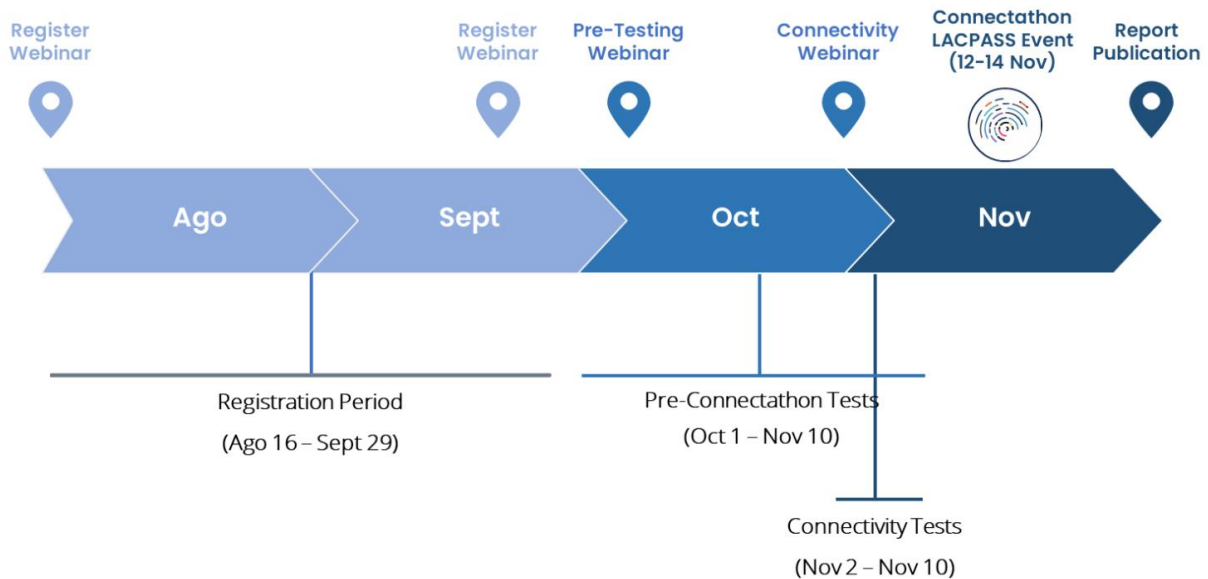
Register Webinar

Register Webinar

Pre-Testing Webinar

Connectivity Webinar

Connectathon LACPASS Event (12-14 Nov)

Report Publication

Ago

Sept

Oct

Nov

Registration Period
(Ago 16 – Sept 29)

Pre-Connectathon Tests
(Oct 1 – Nov 10)

Connectivity Tests
(Nov 2 – Nov 10)